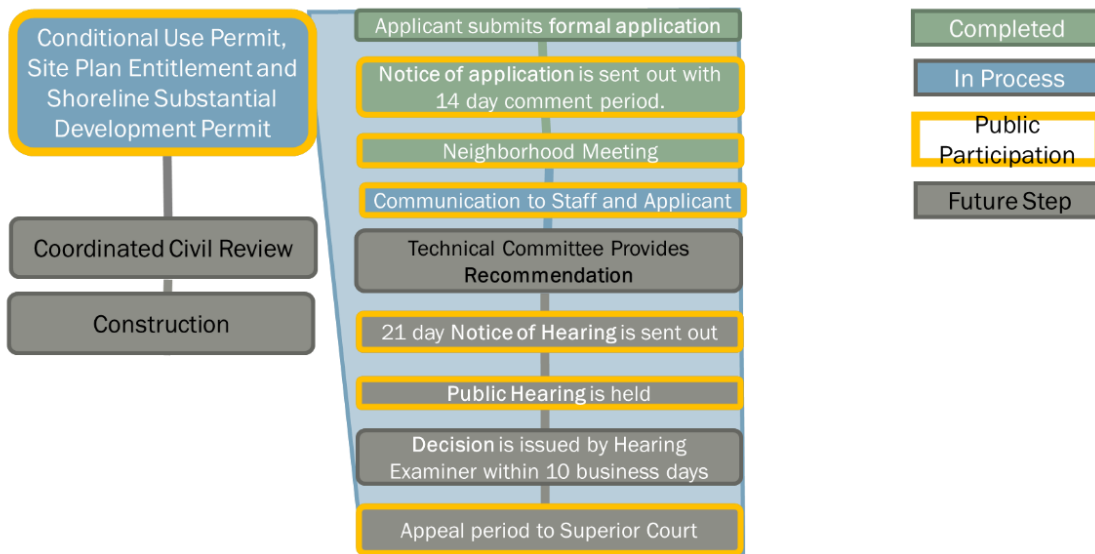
Conditional Use Permit, Site Plan Entitlement and Shoreline Substantial Development Permit

Coordinated Civil Review

Construction

Applicant submits formal application

Notice of application is sent out with 14 day comment period.

Neighborhood Meeting

Communication to Staff and Applicant

Technical Committee Provides Recommendation

21 day Notice of Hearing is sent out

Public Hearing is held

Decision is issued by Hearing Examiner within 10 business days

Appeal period to Superior Court

Completed

In Process

Public Participation

Future Step